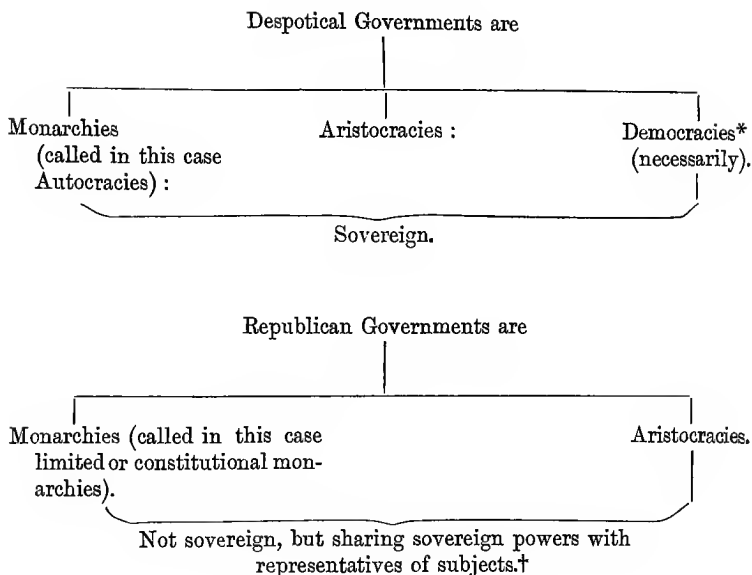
Despotical Governments are

Monarchies (called in this case Autocracies) :

Aristocracies :

Democracies* (necessarily).

Sovereign.

Republican Governments are

Monarchies (called in this case limited or constitutional monarchies).

Aristocracies.

Not sovereign, but sharing sovereign powers with representatives of subjects.†